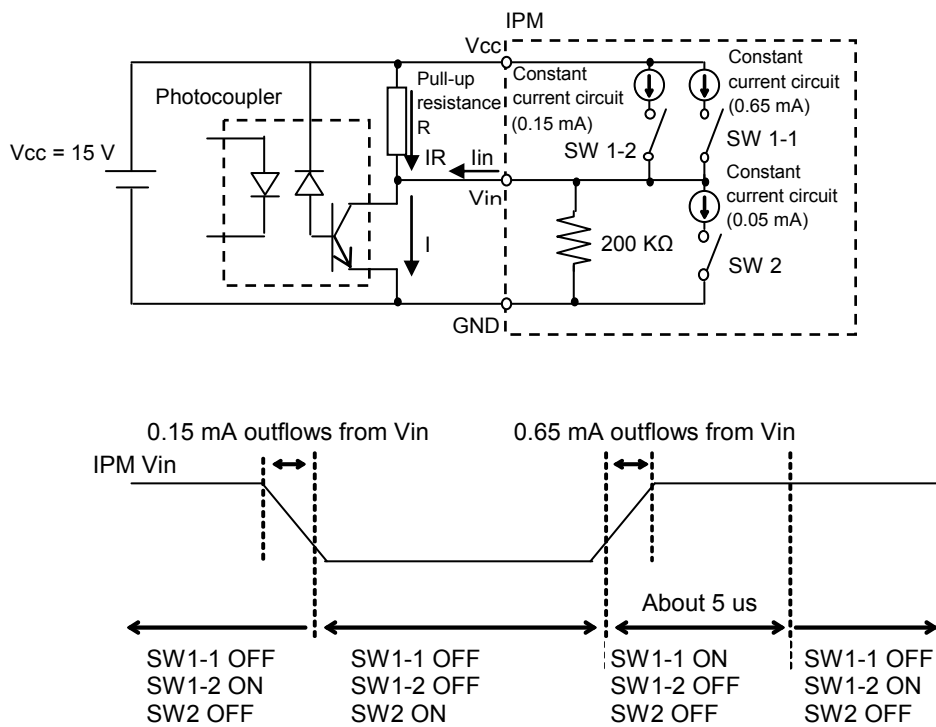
IPM

Vcc

Constant current circuit (0.65 mA)

Pull-up resistance R

Constant current circuit (0.15 mA)

Photocoupler

SW 1-1

Vcc = 15 V

SW 1-2

IR

Iin

Constant current circuit (0.05 mA)

Vin

I

200 KΩ

SW 2

GND

0.15 mA outflows from Vin

0.65 mA outflows from Vin

IPM Vin

About 5 us

SW1-1 OFF
SW1-2 ON
SW2 OFF

SW1-1 OFF
SW1-2 OFF
SW2 ON

SW1-1 ON
SW1-2 OFF
SW2 OFF

SW1-1 OFF
SW1-2 ON
SW2 OFF